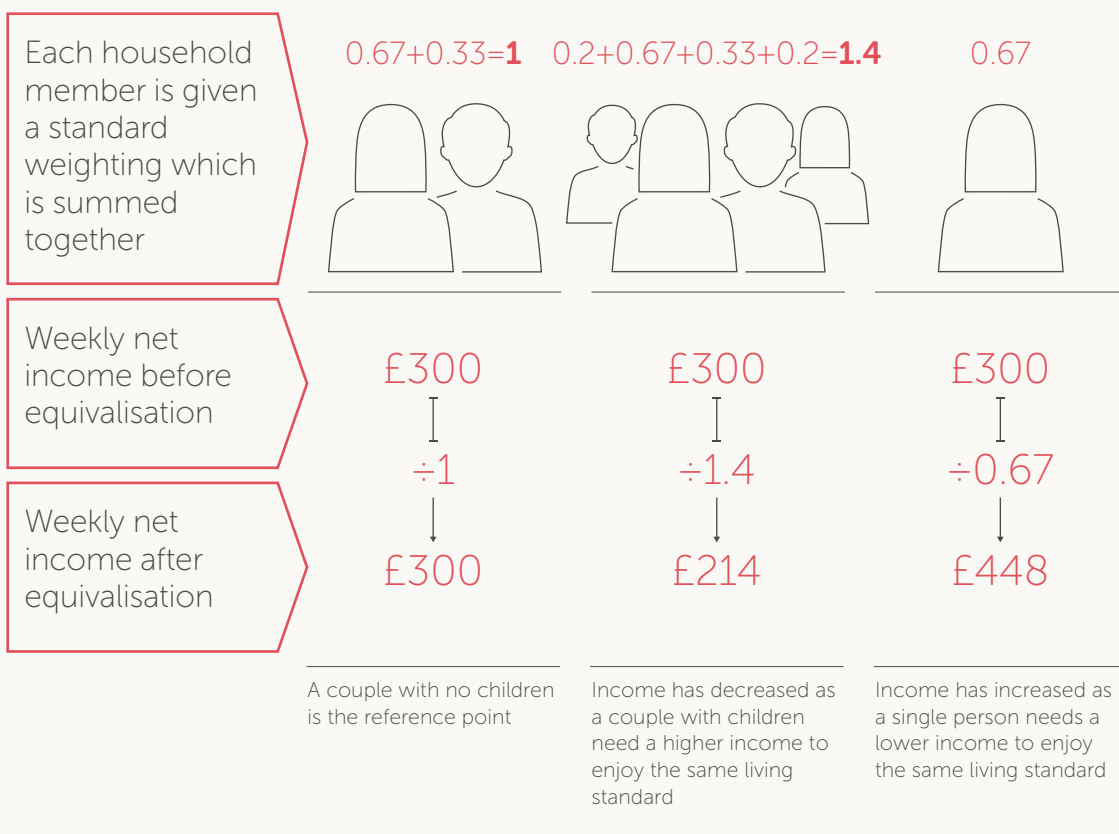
Each household member is given a standard weighting which is summed together

0.67+0.33=**1**

0.2+0.67+0.33+0.2=**1.4**

0.67

Weekly net income before equivalisation

Weekly net income after equivalisation

£300

÷1

£300

£300

÷1.4

£214

£300

÷0.67

£448

A couple with no children is the reference point

Income has decreased as a couple with children need a higher income to enjoy the same living standard

Income has increased as a single person needs a lower income to enjoy the same living standard